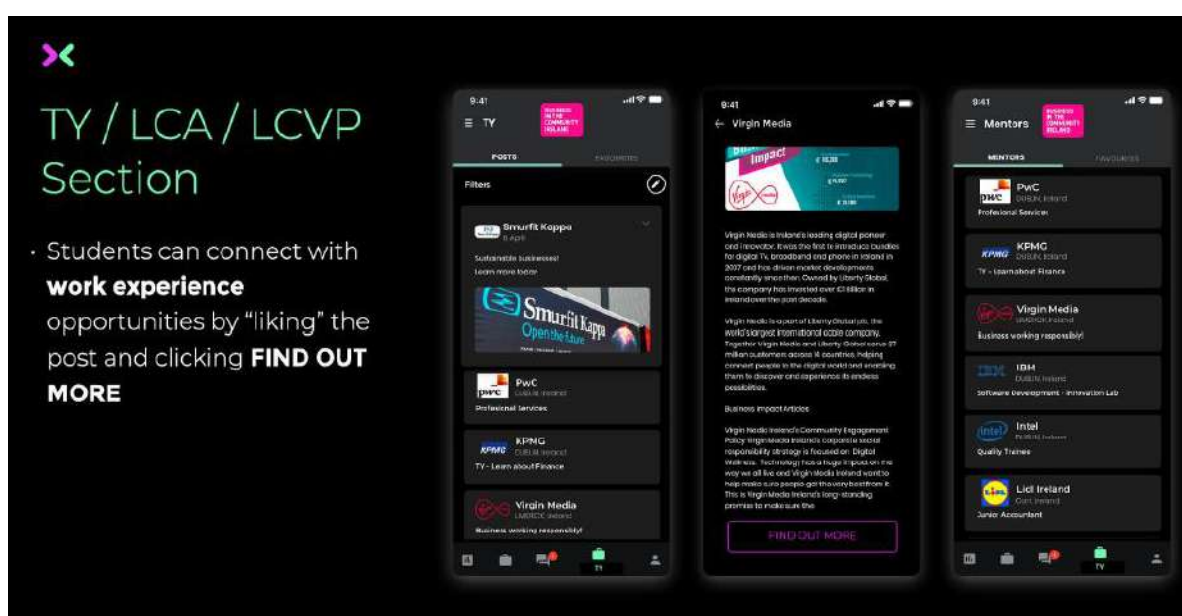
TY / LCA / LCVP Section

· Students can connect with **work experience** opportunities by "liking" the post and clicking **FIND OUT MORE**

9:41

≡ TY

BUSINESS IN THE COMMUNITY IRELAND

POSTS

FAVOURITES

Filters

Smurfit Kappa
8 April

Sustainable business!
Learn more here

Smurfit Kappa
Open the future

PwC
DUBLIN, Ireland
Profesional Services

KPMG
DUBLIN, Ireland
TY - Learn about Finance

Virgin Media
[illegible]
Business working responsibly!

TY

9:41

← Virgin Media

Impact

Virgin Media is Ireland's leading digital pioneer and innovator. It was the first to introduce bundles for digital TV, broadband and phone in Ireland in 2007 and has driven market developments constantly since then. Owned by Liberty Global, the company has invested over €1 billion in Ireland over the past decade.

Virgin Media is a part of Liberty Global plc, the world's largest international cable company. Together Virgin Media and Liberty Global serve 27 million customers across 14 countries, helping connect people to the digital world and enabling them to discover and experience its endless possibilities.

Business Impact Articles

Virgin Media Ireland's Community Engagement Policy Virgin Media Ireland's corporate social responsibility strategy is focused on Digital Wellness. Technology has a huge impact on the way we all live and Virgin Media Ireland want to help make sure people get the very best from it. This is Virgin Media Ireland's long-standing promise to make sure the

FIND OUT MORE

9:41

≡ Mentors

BUSINESS IN THE COMMUNITY IRELAND

MENTORS

FAVOURITES

PwC
DUBLIN, Ireland
Profesional Services

KPMG
DUBLIN, Ireland
TY - Learn about Finance

Virgin Media
DUBLIN, Ireland
Business working responsibly!

IBM
DUBLIN, Ireland
Software Development - Innovation Lab

Intel
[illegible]
Quality Trainee

Lidl Ireland
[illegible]
Junior Accountant

TY